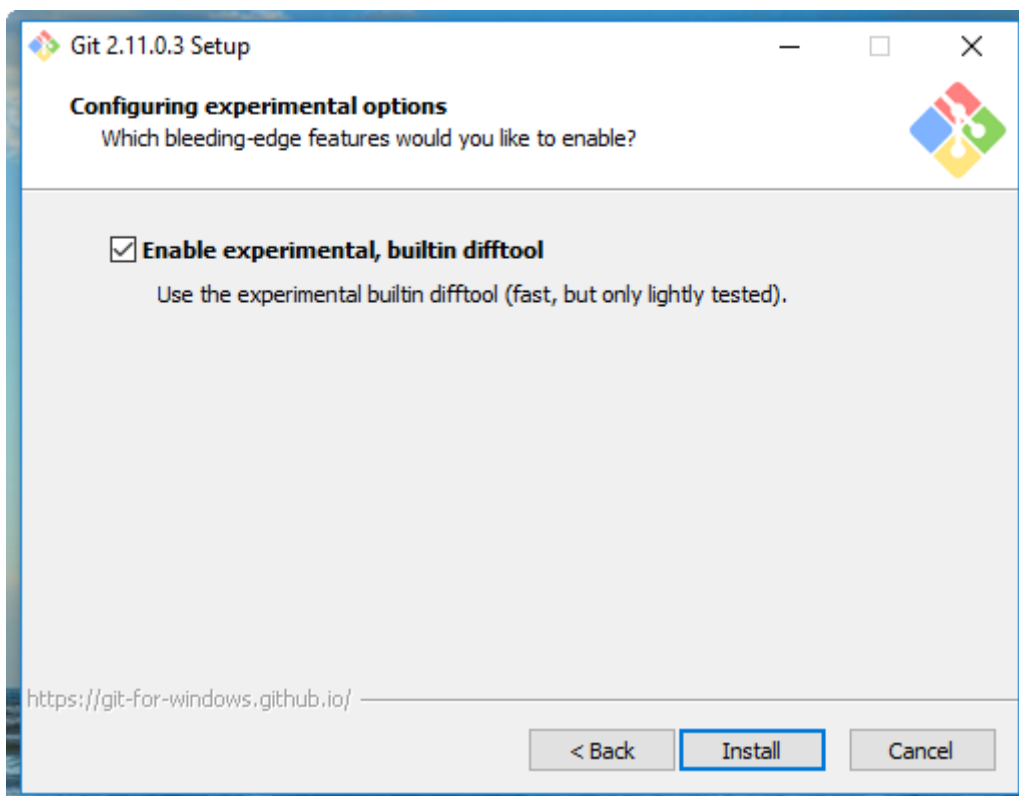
Git 2.11.0.3 Setup

Configuring experimental options
Which bleeding-edge features would you like to enable?

Enable experimental, builtin difftool
Use the experimental builtin difftool (fast, but only lightly tested).

https://git-for-windows.github.io/

< Back
Install
Cancel